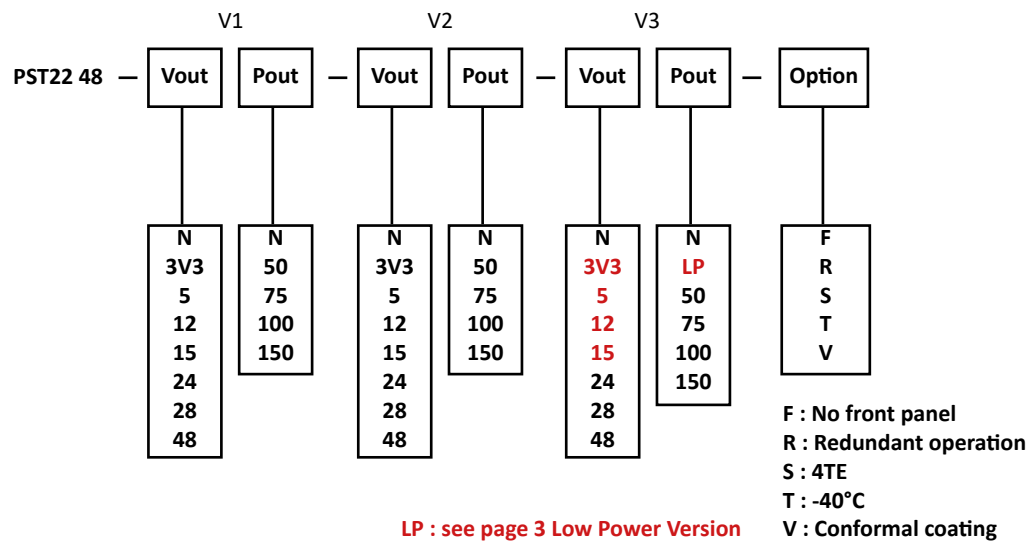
V1 V2 V3

PST22 48 — Vout Pout — Vout Pout — Vout Pout — Option

N
3V3
5
12
15
24
28
48

N
50
75
100
150

N
3V3
5
12
15
24
28
48

N
50
75
100
150

N
3V3
5
12
15
24
28
48

N
LP
50
75
100
150

F
R
S
T
V

F : No front panel
R : Redundant operation
S : 4TE
T : -40°C
V : Conformal coating

LP : see page 3 Low Power Version